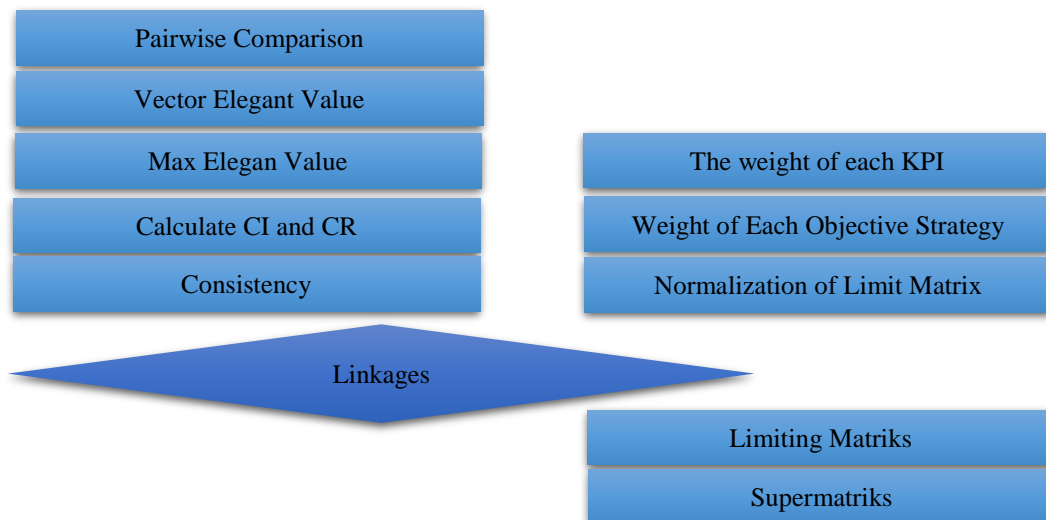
Pairwise Comparison

Vector Elegant Value

Max Elegan Value

Calculate CI and CR

Consistency

The weight of each KPI

Weight of Each Objective Strategy

Normalization of Limit Matrix

Linkages

Limiting Matriks

Supermatriks